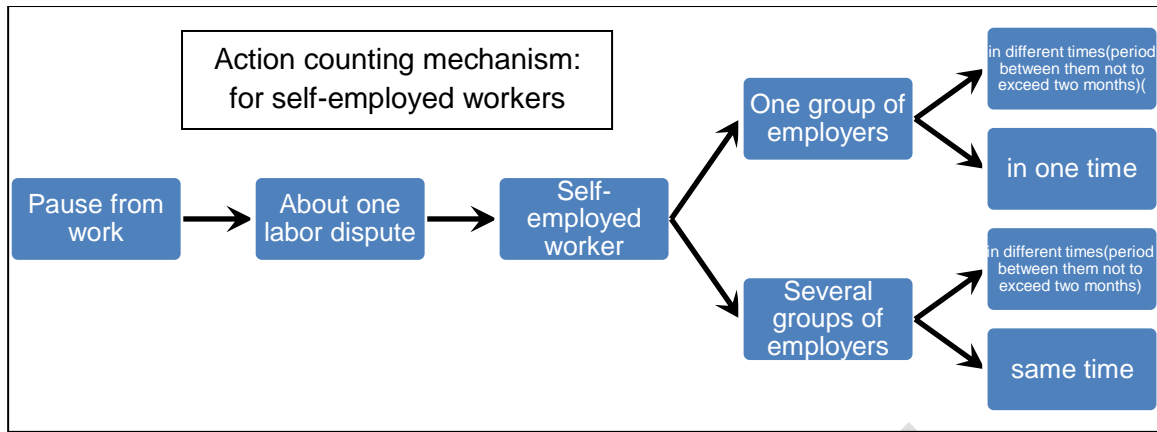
Action counting mechanism: for self-employed workers

Pause from work

About one labor dispute

Self-employed worker

One group of employers

in different times(period between them not to exceed two months)(

in one time

Several groups of employers

in different times(period between them not to exceed two months)

same time